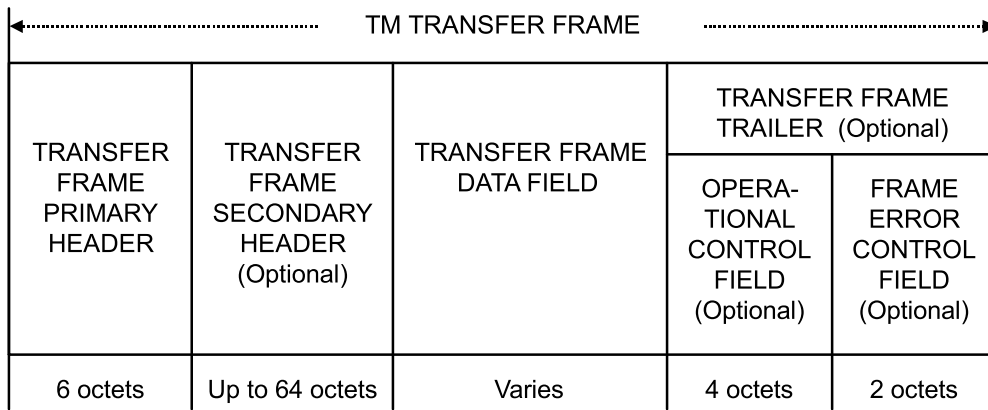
TM TRANSFER FRAME

| TRANSFER FRAME PRIMARY HEADER | TRANSFER FRAME SECONDARY HEADER (Optional) | TRANSFER FRAME DATA FIELD | TRANSFER FRAME TRAILER (Optional): OPERATIONAL CONTROL FIELD (Optional) | TRANSFER FRAME TRAILER (Optional): FRAME ERROR CONTROL FIELD (Optional) |
|---|---|---|---|---|
| 6 octets | Up to 64 octets | Varies | 4 octets | 2 octets |